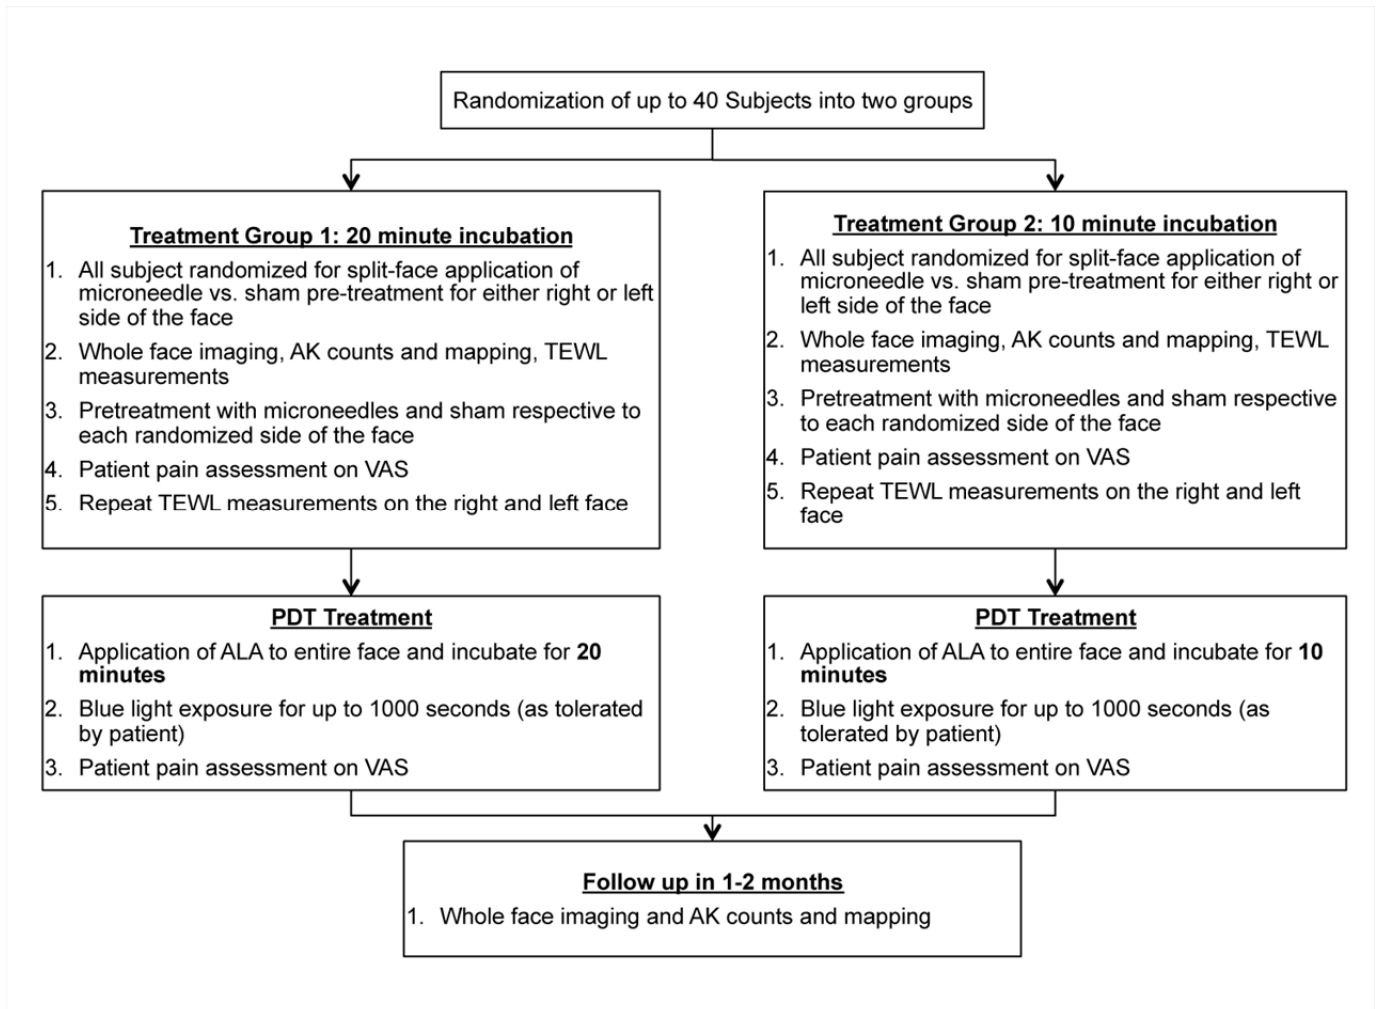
Randomization of up to 40 Subjects into two groups

Treatment Group 1: 20 minute incubation

1. All subject randomized for split-face application of microneedle vs. sham pre-treatment for either right or left side of the face
2. Whole face imaging, AK counts and mapping, TEWL measurements
3. Pretreatment with microneedles and sham respective to each randomized side of the face
4. Patient pain assessment on VAS
5. Repeat TEWL measurements on the right and left face

Treatment Group 2: 10 minute incubation

1. All subject randomized for split-face application of microneedle vs. sham pre-treatment for either right or left side of the face
2. Whole face imaging, AK counts and mapping, TEWL measurements
3. Pretreatment with microneedles and sham respective to each randomized side of the face
4. Patient pain assessment on VAS
5. Repeat TEWL measurements on the right and left face

PDT Treatment

1. Application of ALA to entire face and incubate for **20 minutes**
2. Blue light exposure for up to 1000 seconds (as tolerated by patient)
3. Patient pain assessment on VAS

PDT Treatment

1. Application of ALA to entire face and incubate for **10 minutes**
2. Blue light exposure for up to 1000 seconds (as tolerated by patient)
3. Patient pain assessment on VAS

Follow up in 1-2 months

1. Whole face imaging and AK counts and mapping